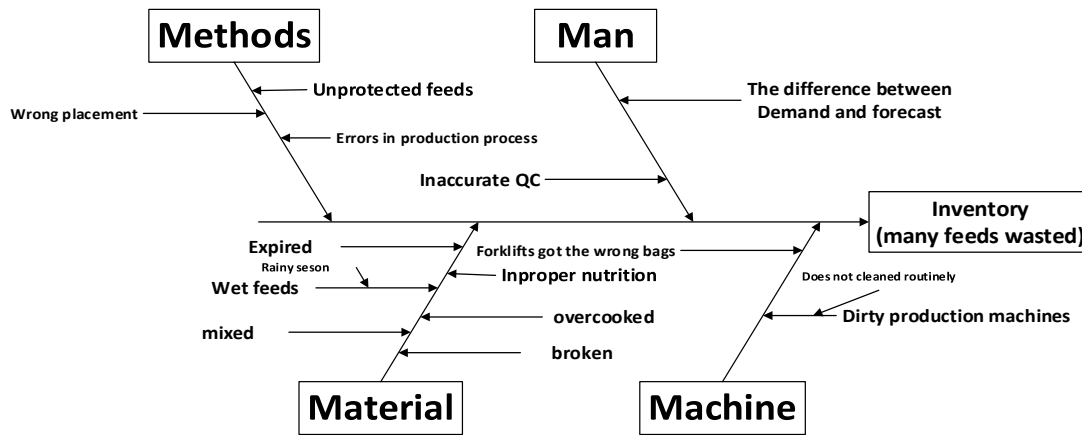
Methods

Man

Unprotected feeds

Wrong placement

Errors in production process

The difference between Demand and forecast

Inaccurate QC

Inventory (many feeds wasted)

Expired

Forklifts got the wrong bags

Rainy seson

Inproper nutrition

Wet feeds

Does not cleaned routinely

mixed

overcooked

Dirty production machines

broken

Material

Machine